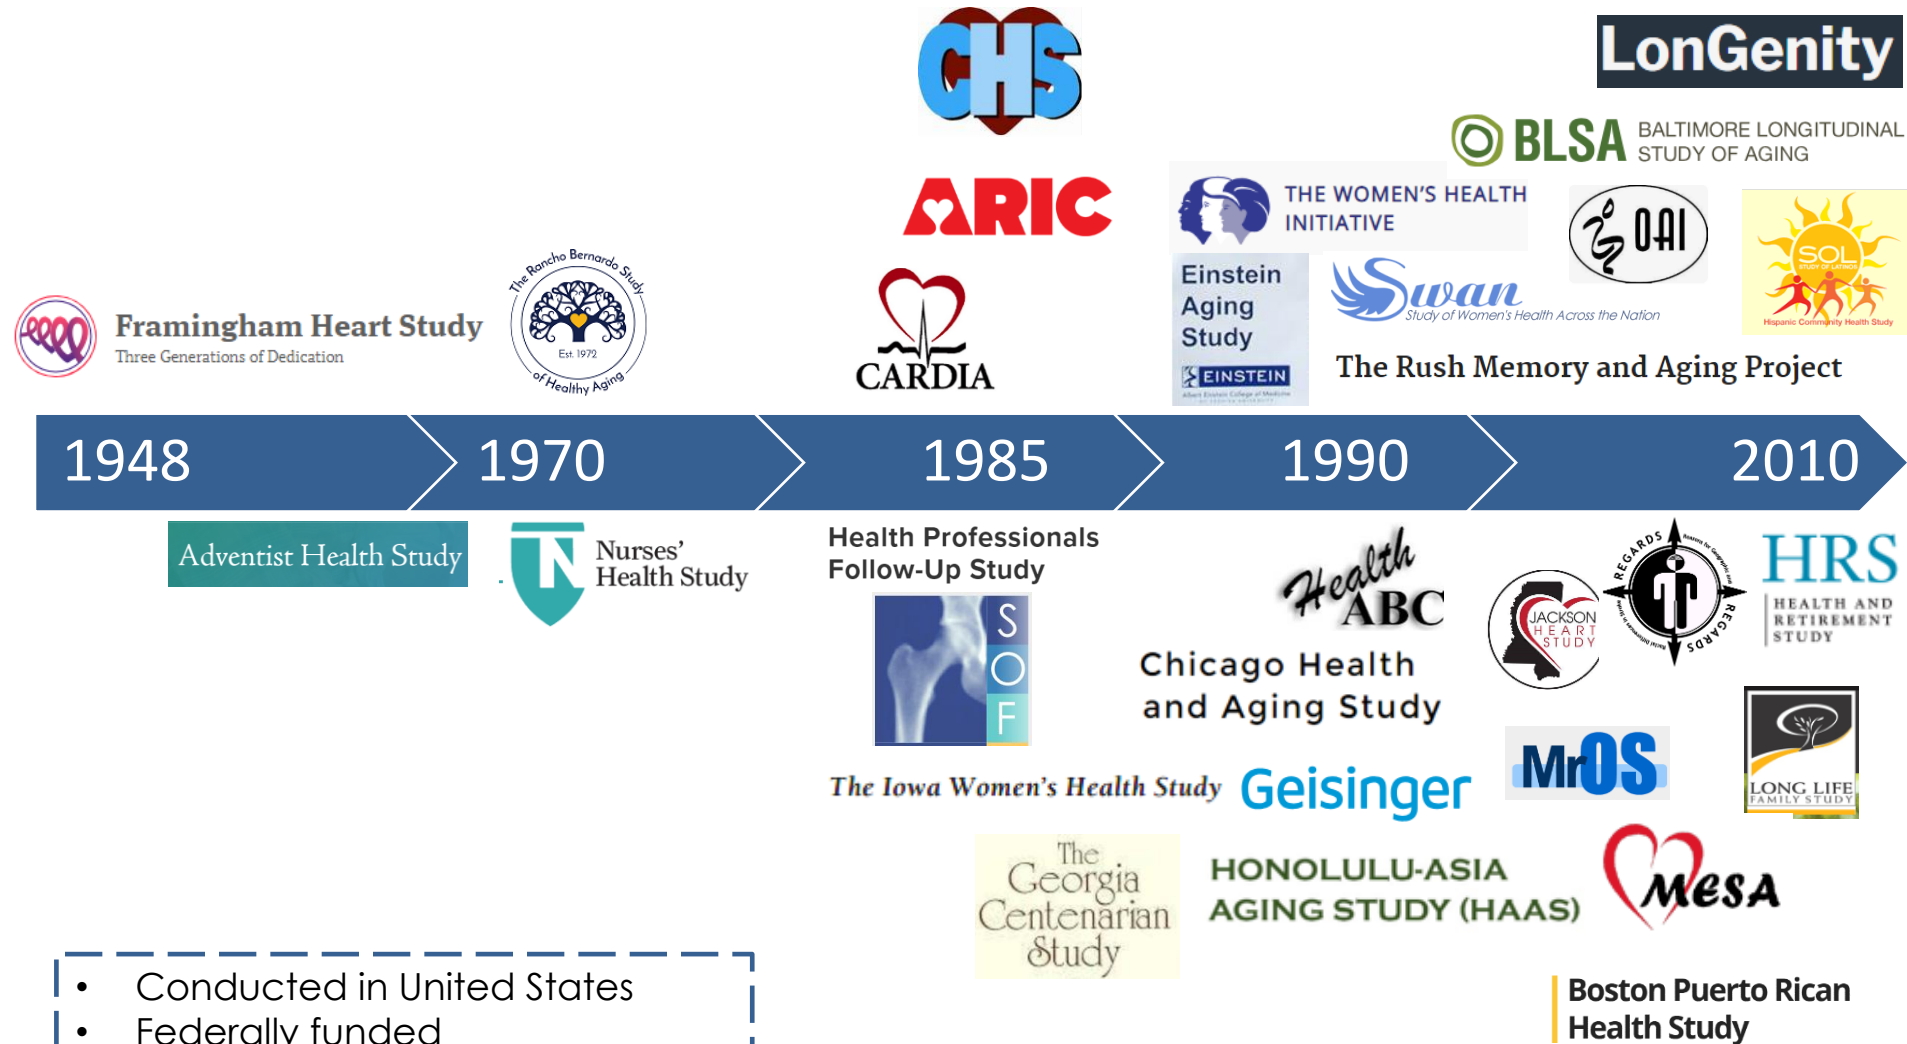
CHS

LonGenity

BLSA BALTIMORE LONGITUDINAL STUDY OF AGING

ARIC

THE WOMEN'S HEALTH INITIATIVE

OAI

SOL STUDY OF LATINOS

Hispanic Community Health Study

Framingham Heart Study
Three Generations of Dedication

The Rancho Bernardo Study
Est. 1972
of Healthy Aging

CARDIA

Einstein Aging Study
EINSTEIN

Swan
Study of Women's Health Across the Nation

The Rush Memory and Aging Project

1948 1970 1985 1990 2010

Adventist Health Study

Nurses' Health Study

Health Professionals Follow-Up Study

S O F

Health ABC

Chicago Health and Aging Study

JACKSON HEART STUDY

REGARDS REGARDS

HRS HEALTH AND RETIREMENT STUDY

MrOS

LONG LIFE FAMILY STUDY

The Iowa Women's Health Study

Geisinger

The Georgia Centenarian Study

HONOLULU-ASIA AGING STUDY (HAAS)

MESA

Boston Puerto Rican Health Study

• Conducted in United States
• Federally funded